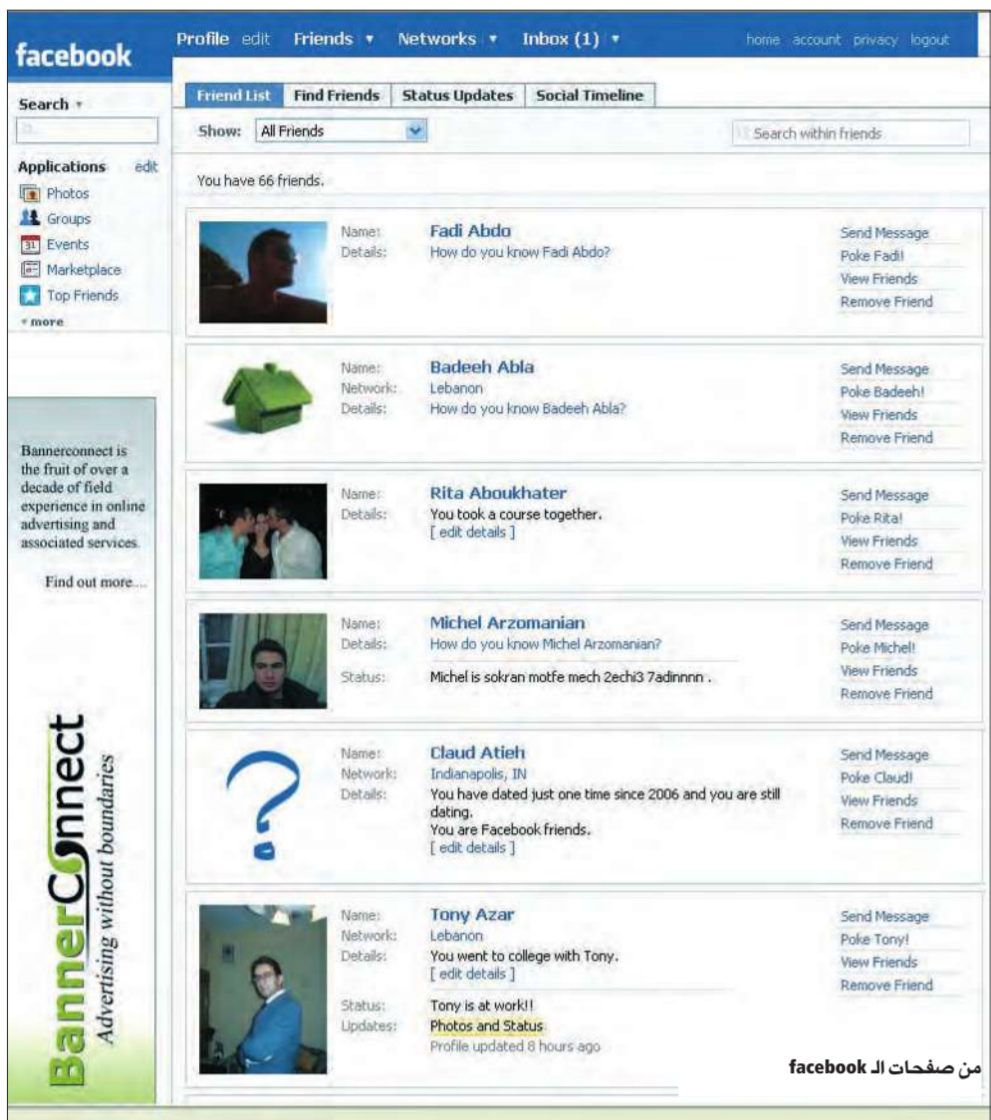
facebook

Profile edit Friends ▾ Networks ▾ Inbox (1) ▾

home account privacy logout

Search ▾

Applications edit

Photos

Groups

Events

Marketplace

Top Friends

▾ more

Friend List | Find Friends | Status Updates | Social Timeline

Show: All Friends

Search within friends

You have 66 friends.

Name: Fadi Abdo
Details: How do you know Fadi Abdo?

Send Message
Poke Fadi!
View Friends
Remove Friend

Name: Badeeh Abla
Network: Lebanon
Details: How do you know Badeeh Abla?

Send Message
Poke Badeeh!
View Friends
Remove Friend

Name: Rita Aboukhater
Details: You took a course together.
[ edit details ]

Send Message
Poke Rita!
View Friends
Remove Friend

Name: Michel Arzomanian
Details: How do you know Michel Arzomanian?
Status: Michel is sokran motfe mech 2echi3 7adinnnn .

Send Message
Poke Michel!
View Friends
Remove Friend

Name: Claud Atieh
Network: Indianapolis, IN
Details: You have dated just one time since 2006 and you are still dating.
You are Facebook friends.
[ edit details ]

Send Message
Poke Claud!
View Friends
Remove Friend

Name: Tony Azar
Network: Lebanon
Details: You went to college with Tony.
[ edit details ]
Status: Tony is at work!!
Updates: Photos and Status
Profile updated 8 hours ago

Send Message
Poke Tony!
View Friends
Remove Friend

Bannerconnect is the fruit of over a decade of field experience in online advertising and associated services.

Find out more...

BannerConnect
Advertising without boundaries

من صفحات الـ facebook